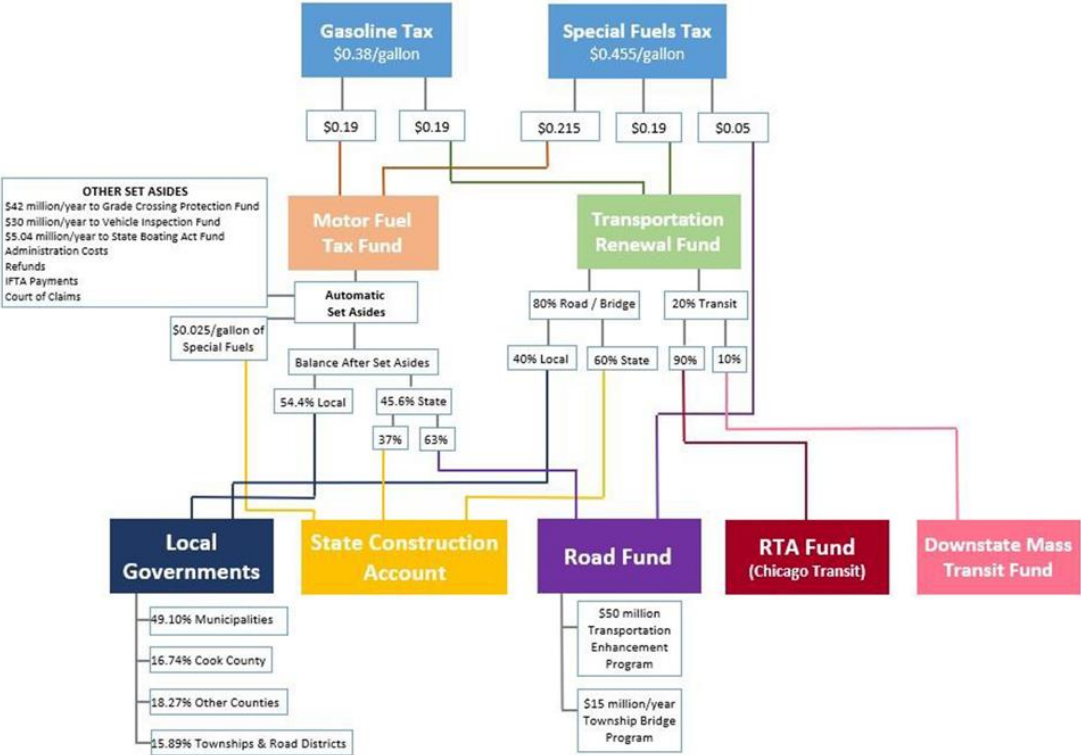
Gasoline Tax
$0.38/gallon

Special Fuels Tax
$0.455/gallon

$0.19

$0.19

$0.215

$0.19

$0.05

OTHER SET ASIDES
$42 million/year to Grade Crossing Protection Fund
$30 million/year to Vehicle Inspection Fund
$5.04 million/year to State Boating Act Fund
Administration Costs
Refunds
IFTA Payments
Court of Claims

Motor Fuel Tax Fund

Transportation Renewal Fund

Automatic Set Asides

$0.025/gallon of Special Fuels

80% Road / Bridge

20% Transit

Balance After Set Asides

40% Local

60% State

90%

10%

54.4% Local

45.6% State

37%

63%

Local Governments

State Construction Account

Road Fund

RTA Fund
(Chicago Transit)

Downstate Mass Transit Fund

49.10% Municipalities

16.74% Cook County

18.27% Other Counties

15.89% Townships & Road Districts

$50 million Transportation Enhancement Program

$15 million/year Township Bridge Program